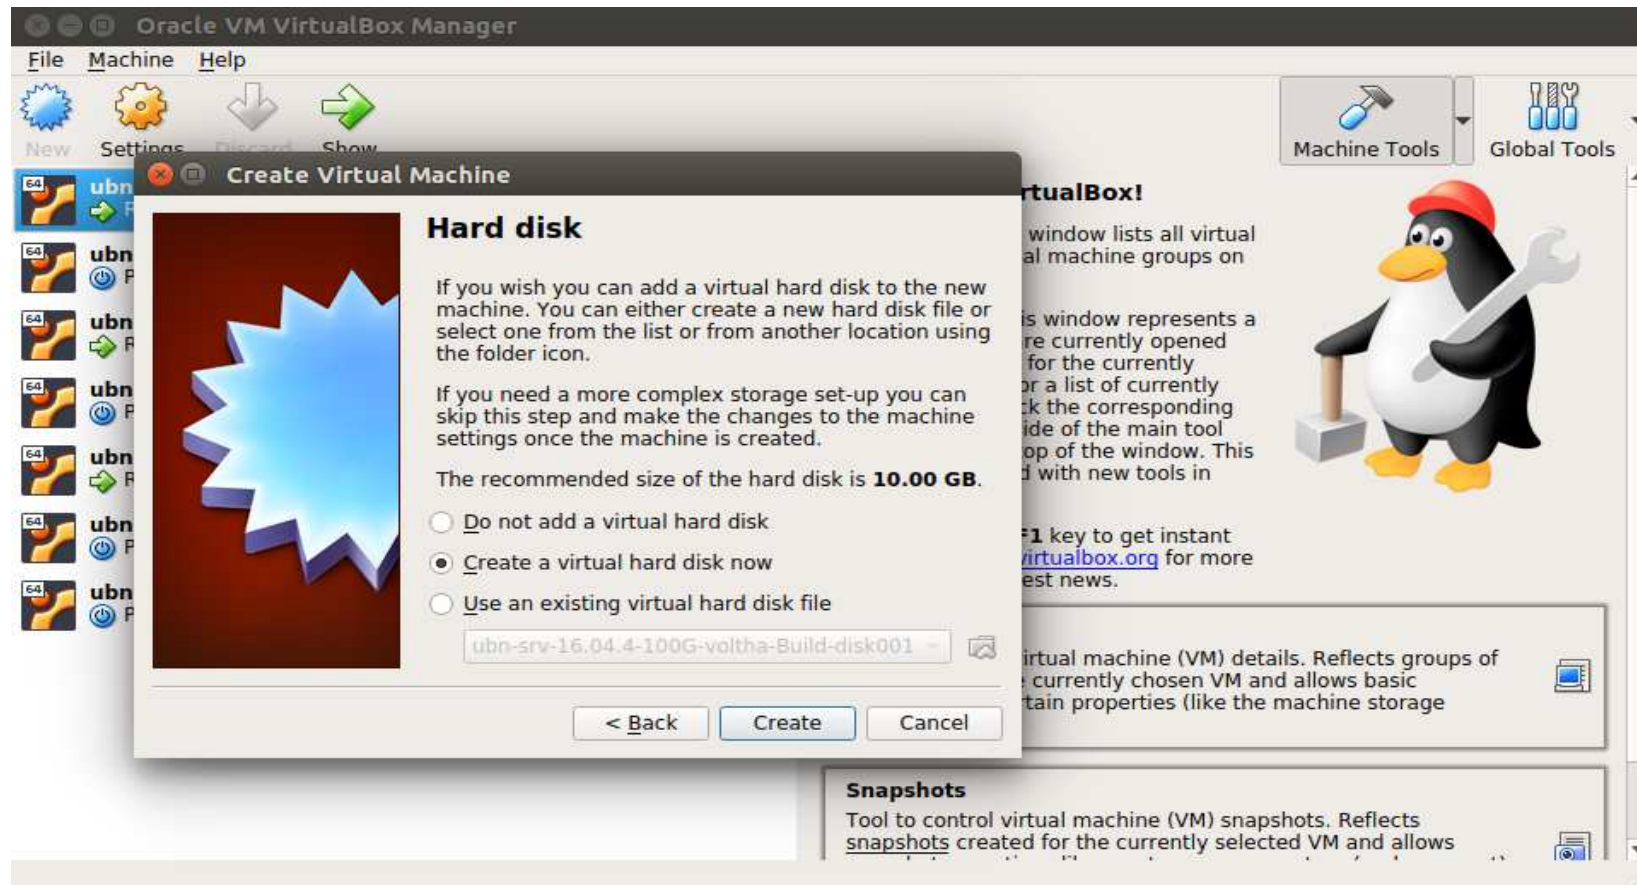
Oracle VM VirtualBox Manager

File Machine Help

New Settings Discard Show

Machine Tools Global Tools

ubn
ubn
ubn
ubn
ubn
ubn
ubn

Create Virtual Machine

Hard disk

If you wish you can add a virtual hard disk to the new machine. You can either create a new hard disk file or select one from the list or from another location using the folder icon.

If you need a more complex storage set-up you can skip this step and make the changes to the machine settings once the machine is created.

The recommended size of the hard disk is **10.00 GB**.

Do not add a virtual hard disk

Create a virtual hard disk now

Use an existing virtual hard disk file

ubn-srv-16.04.4-100G-voltha-Build-disk001

< Back Create Cancel

rtualBox!

window lists all virtual al machine groups on

is window represents a re currently opened for the currently or a list of currently ck the corresponding ide of the main tool op of the window. This d with new tools in

F1 key to get instant virtualbox.org for more est news.

irtual machine (VM) details. Reflects groups of currently chosen VM and allows basic tain properties (like the machine storage

Snapshots

Tool to control virtual machine (VM) snapshots. Reflects snapshots created for the currently selected VM and allows